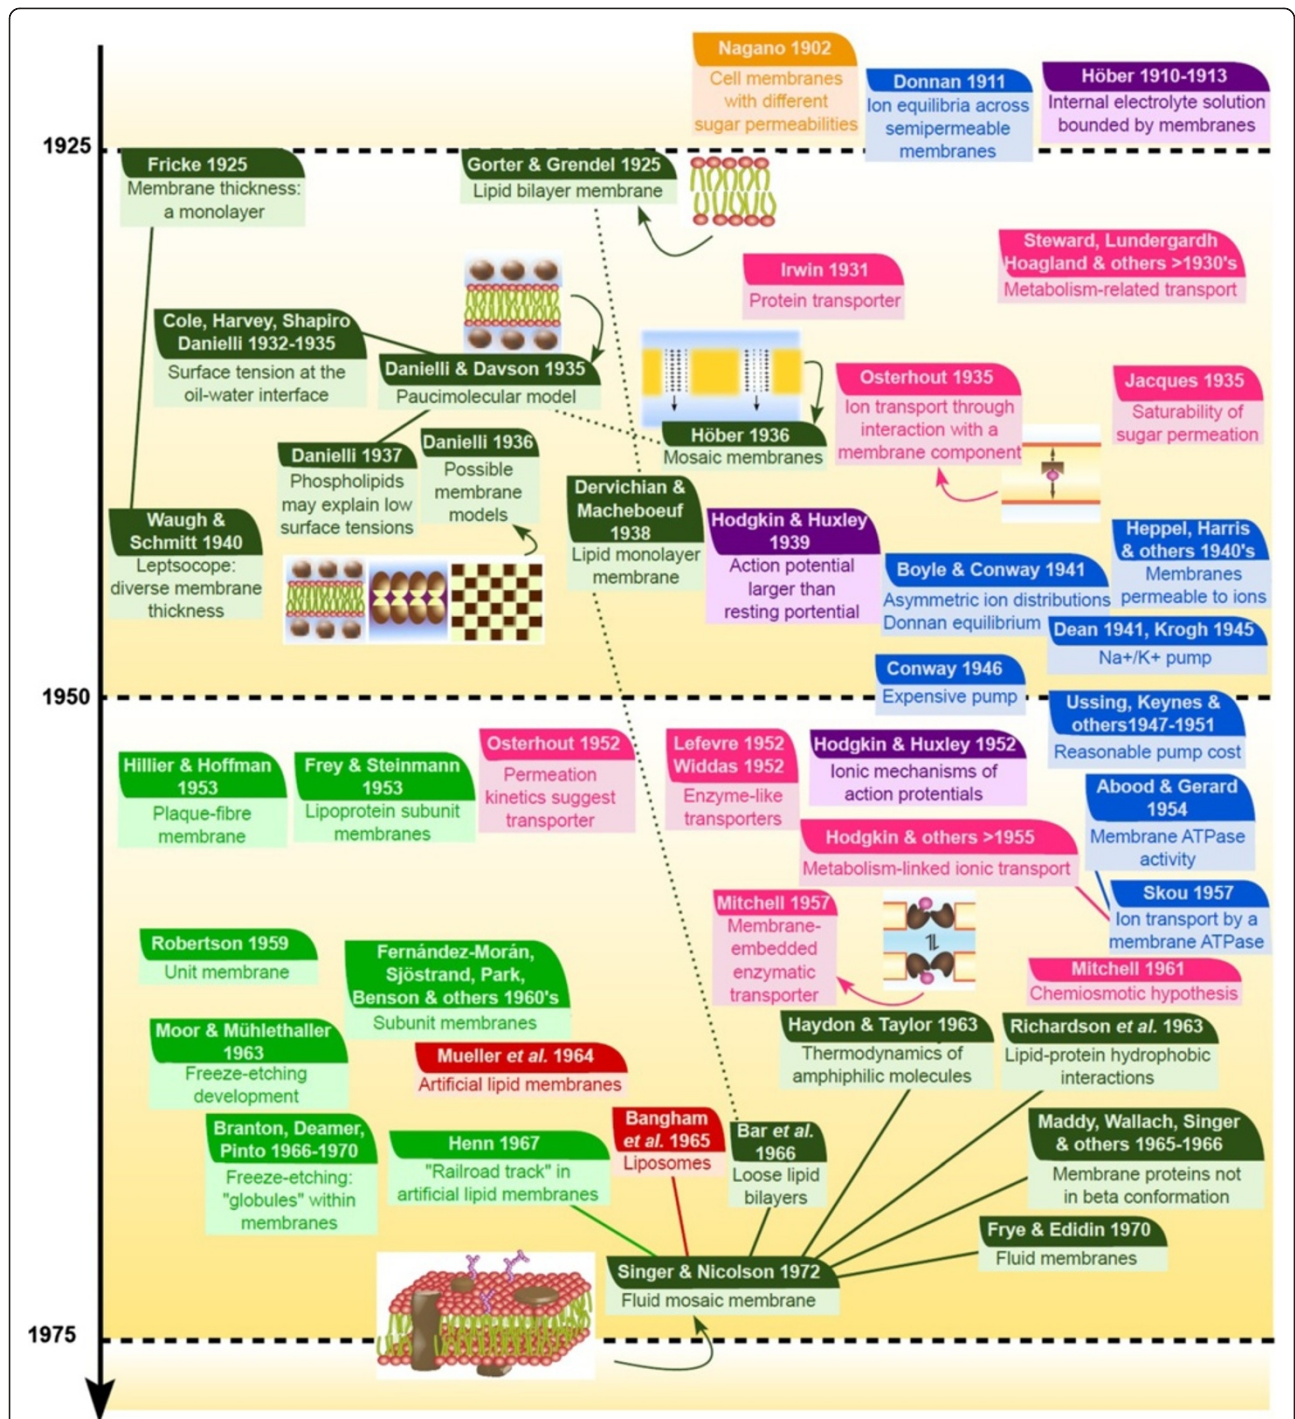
Nagano 1902
Cell membranes with different sugar permeabilities

Donnan 1911
Ion equilibria across semipermeable membranes

Höber 1910-1913
Internal electrolyte solution bounded by membranes

1925

Fricke 1925
Membrane thickness: a monolayer

Gorter & Grendel 1925
Lipid bilayer membrane

Steward, Lundergardh Hoagland & others >1930's
Metabolism-related transport

Irwin 1931
Protein transporter

Cole, Harvey, Shapiro Danielli 1932-1935
Surface tension at the oil-water interface

Danielli & Davson 1935
Paucimolecular model

Osterhout 1935
Ion transport through interaction with a membrane component

Jacques 1935
Saturability of sugar permeation

Höber 1936
Mosaic membranes

Danielli 1937
Phospholipids may explain low surface tensions

Danielli 1936
Possible membrane models

Dervichian & Macheboeuf 1938
Lipid monolayer membrane

Hodgkin & Huxley 1939
Action potential larger than resting potential

Waugh & Schmitt 1940
Leptsocope: diverse membrane thickness

Heppel, Harris & others 1940's
Membranes permeable to ions

Boyle & Conway 1941
Asymmetric ion distributions Donnan equilibrium

Dean 1941, Krogh 1945
Na+/K+ pump

Conway 1946
Expensive pump

1950

Ussing, Keynes & others1947-1951
Reasonable pump cost

Hillier & Hoffman 1953
Plaque-fibre membrane

Frey & Steinmann 1953
Lipoprotein subunit membranes

Osterhout 1952
Permeation kinetics suggest transporter

Lefevre 1952 Widdas 1952
Enzyme-like transporters

Hodgkin & Huxley 1952
Ionic mechanisms of action potentials

Abood & Gerard 1954
Membrane ATPase activity

Hodgkin & others >1955
Metabolism-linked ionic transport

Mitchell 1957
Membrane-embedded enzymatic transporter

Skou 1957
Ion transport by a membrane ATPase

Robertson 1959
Unit membrane

Fernández-Morán, Sjöstrand, Park, Benson & others 1960's
Subunit membranes

Mitchell 1961
Chemiosmotic hypothesis

Moor & Mühlethaller 1963
Freeze-etching development

Mueller et al. 1964
Artificial lipid membranes

Haydon & Taylor 1963
Thermodynamics of amphiphilic molecules

Richardson et al. 1963
Lipid-protein hydrophobic interactions

Branton, Deamer, Pinto 1966-1970
Freeze-etching: "globules" within membranes

Henn 1967
"Railroad track" in artificial lipid membranes

Bangham et al. 1965
Liposomes

Bar et al. 1966
Loose lipid bilayers

Maddy, Wallach, Singer & others 1965-1966
Membrane proteins not in beta conformation

Frye & Edidin 1970
Fluid membranes

Singer & Nicolson 1972
Fluid mosaic membrane

1975